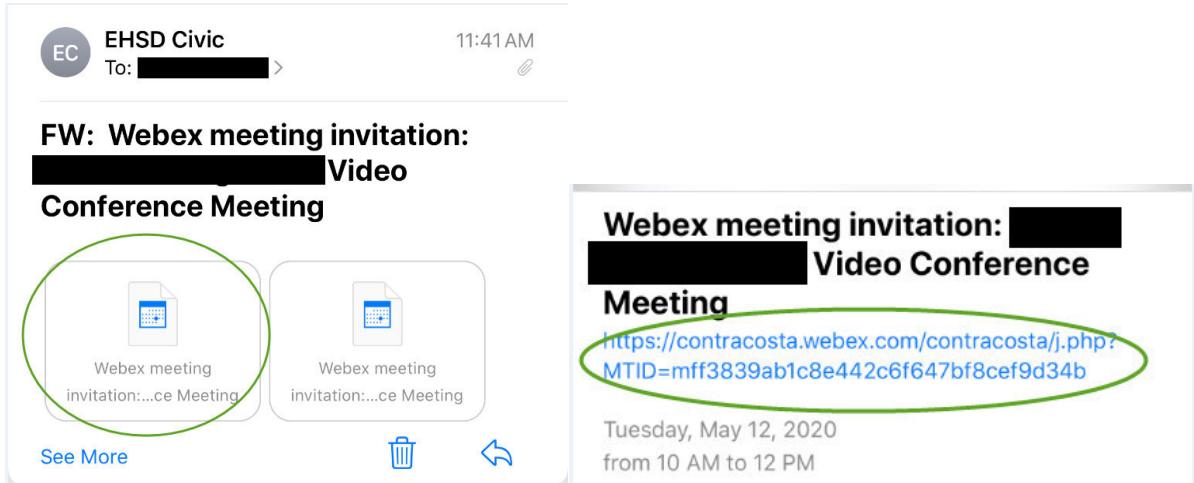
EC
EHSD Civic
To: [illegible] >
11:41 AM

FW: Webex meeting invitation: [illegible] Video Conference Meeting

Webex meeting invitation:...ce Meeting

Webex meeting invitation:...ce Meeting

See More

Webex meeting invitation: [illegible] Video Conference Meeting
https://contracosta.webex.com/contracosta/j.php?MTID=mff3839ab1c8e442c6f647bf8cef9d34b

Tuesday, May 12, 2020
from 10 AM to 12 PM